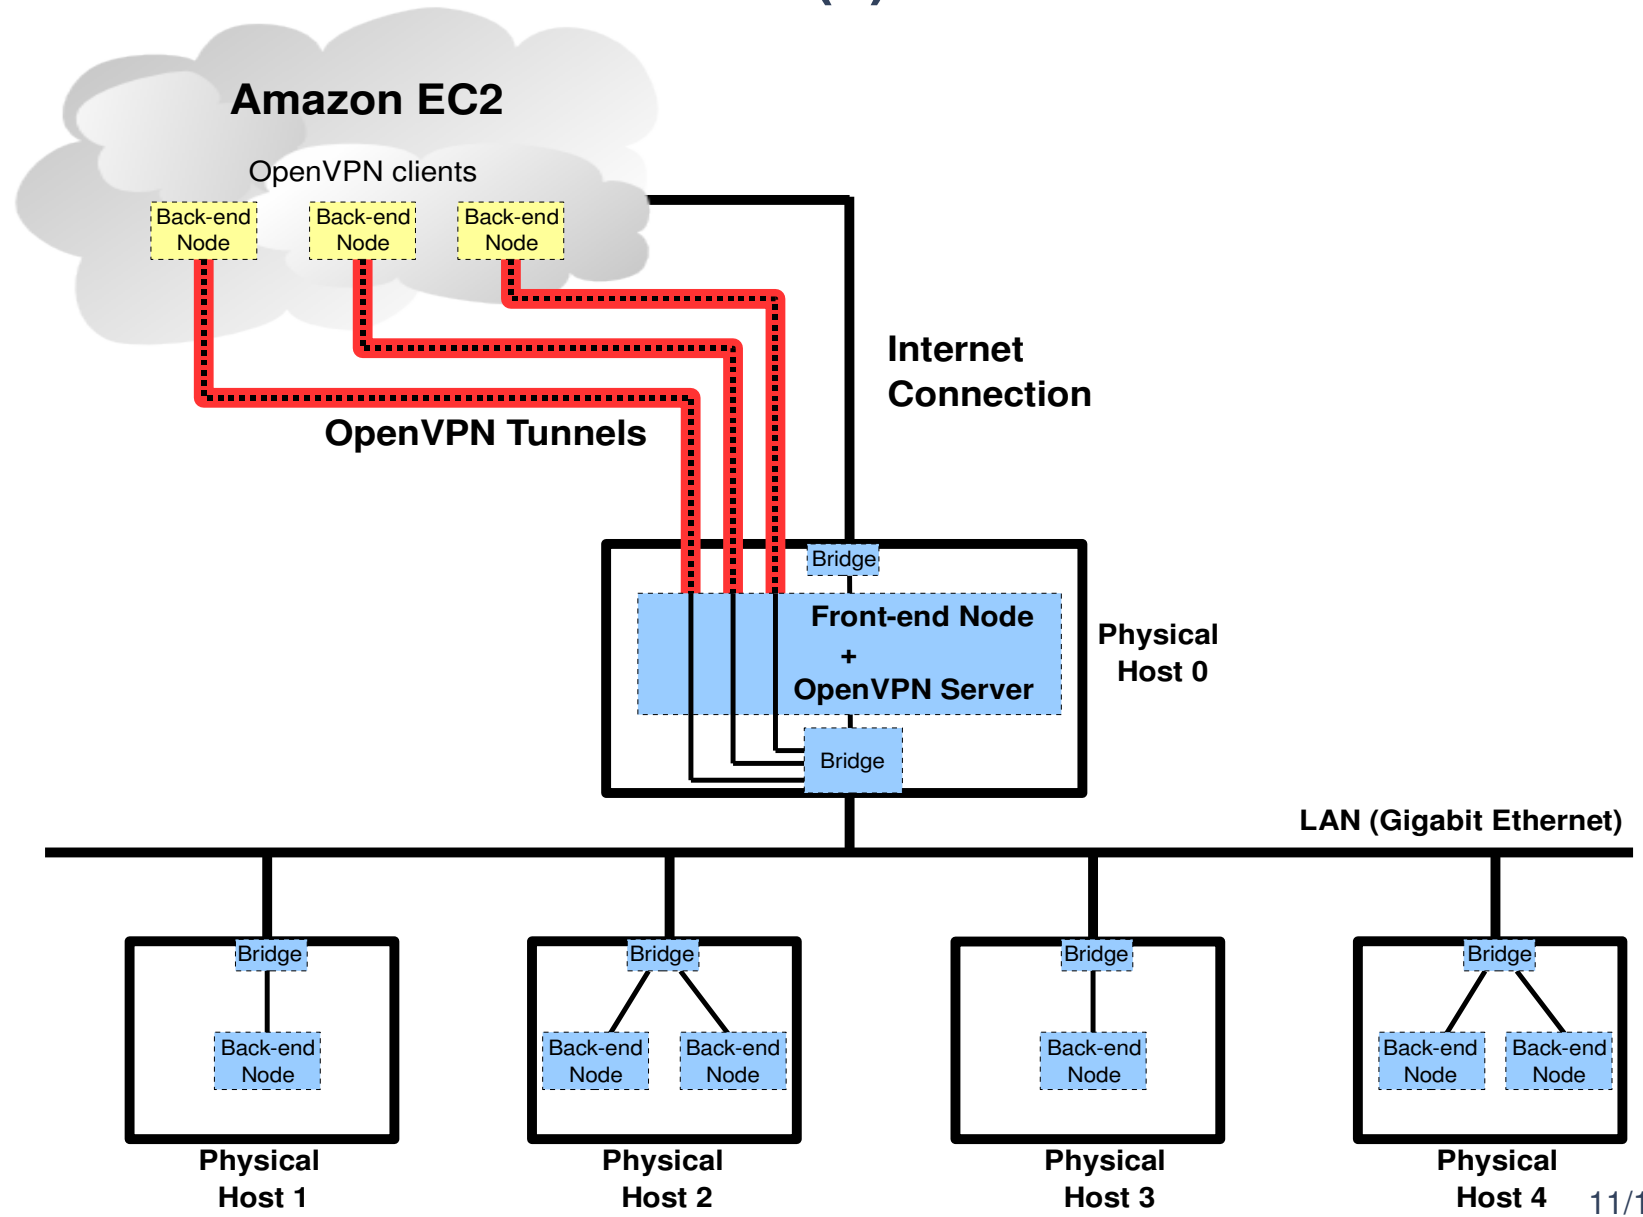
Amazon EC2

OpenVPN clients

Back-end Node

Back-end Node

Back-end Node

Internet Connection

OpenVPN Tunnels

Bridge

Front-end Node + OpenVPN Server

Physical Host 0

Bridge

LAN (Gigabit Ethernet)

Bridge

Back-end Node

Physical Host 1

Bridge

Back-end Node

Back-end Node

Physical Host 2

Bridge

Back-end Node

Physical Host 3

Bridge

Back-end Node

Back-end Node

Physical Host 4

11/1